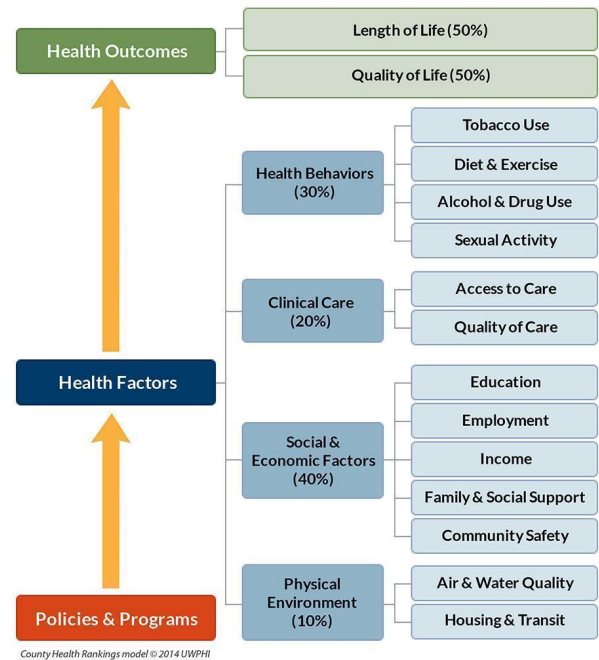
Health Outcomes

Length of Life (50%)

Quality of Life (50%)

Health Behaviors (30%)

Tobacco Use

Diet & Exercise

Alcohol & Drug Use

Sexual Activity

Clinical Care (20%)

Access to Care

Quality of Care

Health Factors

Social & Economic Factors (40%)

Education

Employment

Income

Family & Social Support

Community Safety

Physical Environment (10%)

Air & Water Quality

Housing & Transit

Policies & Programs

County Health Rankings model © 2014 UWPHI